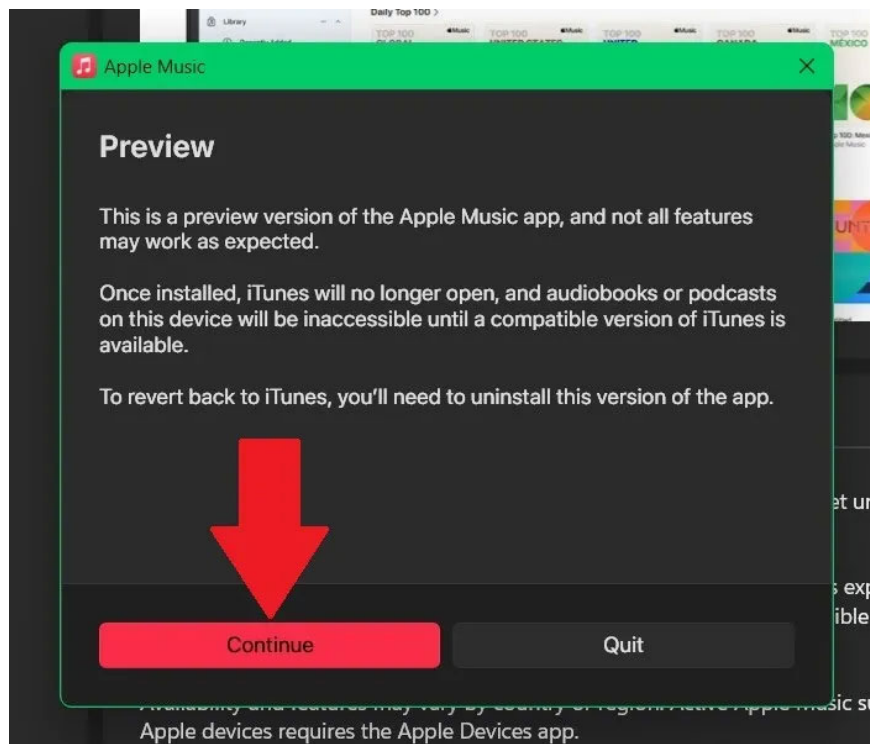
Library

Daily Top 100 >

TOP 100 GLOBAL

TOP 100 UNITED STATES

TOP 100 UNITED

TOP 100 CANADA

TOP 100 MÉXICO

Apple Music

Preview

This is a preview version of the Apple Music app, and not all features may work as expected.

Once installed, iTunes will no longer open, and audiobooks or podcasts on this device will be inaccessible until a compatible version of iTunes is available.

To revert back to iTunes, you'll need to uninstall this version of the app.

Continue

Quit

et ur

s exp
ible

Availability and features may vary by country or region. Active Apple Music su
Apple devices requires the Apple Devices app.